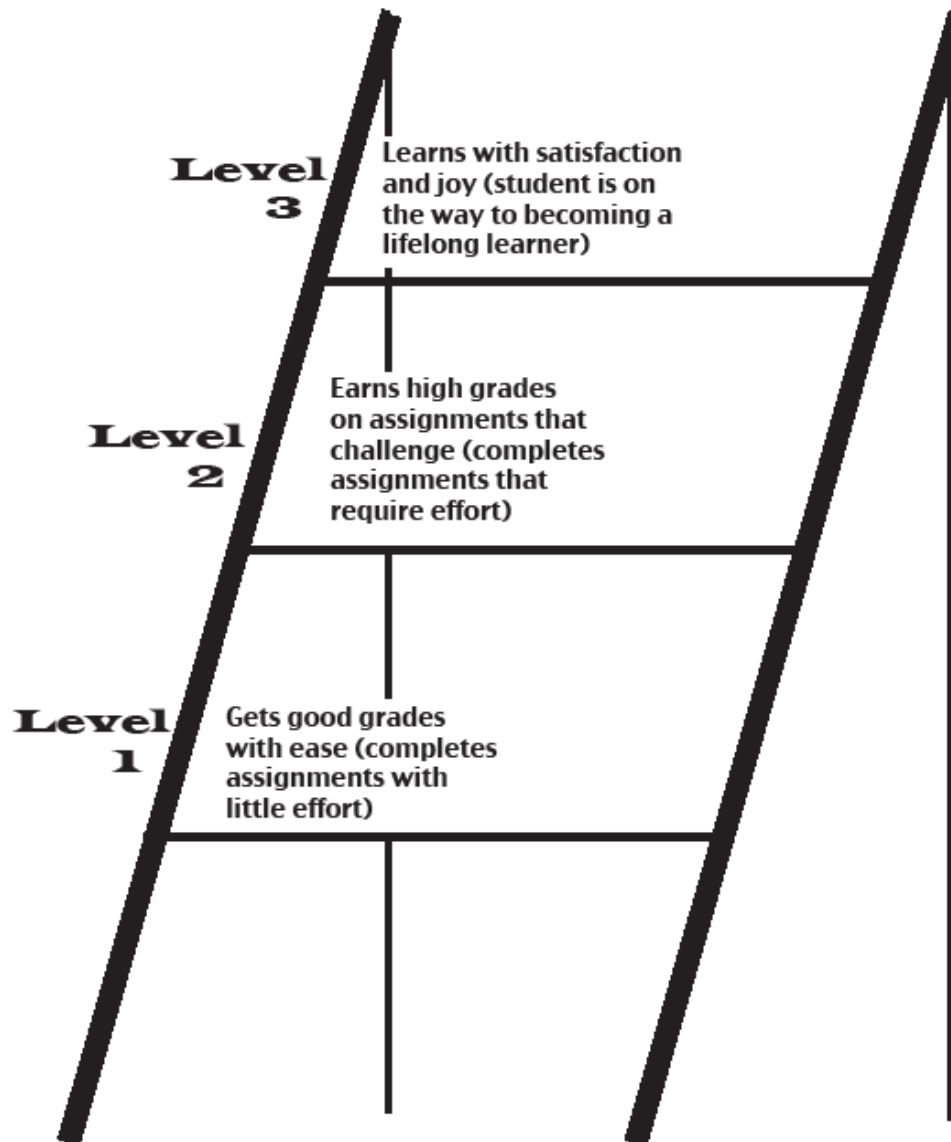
Level 3

Learns with satisfaction and joy (student is on the way to becoming a lifelong learner)

Level 2

Earns high grades on assignments that challenge (completes assignments that require effort)

Level 1

Gets good grades with ease (completes assignments with little effort)